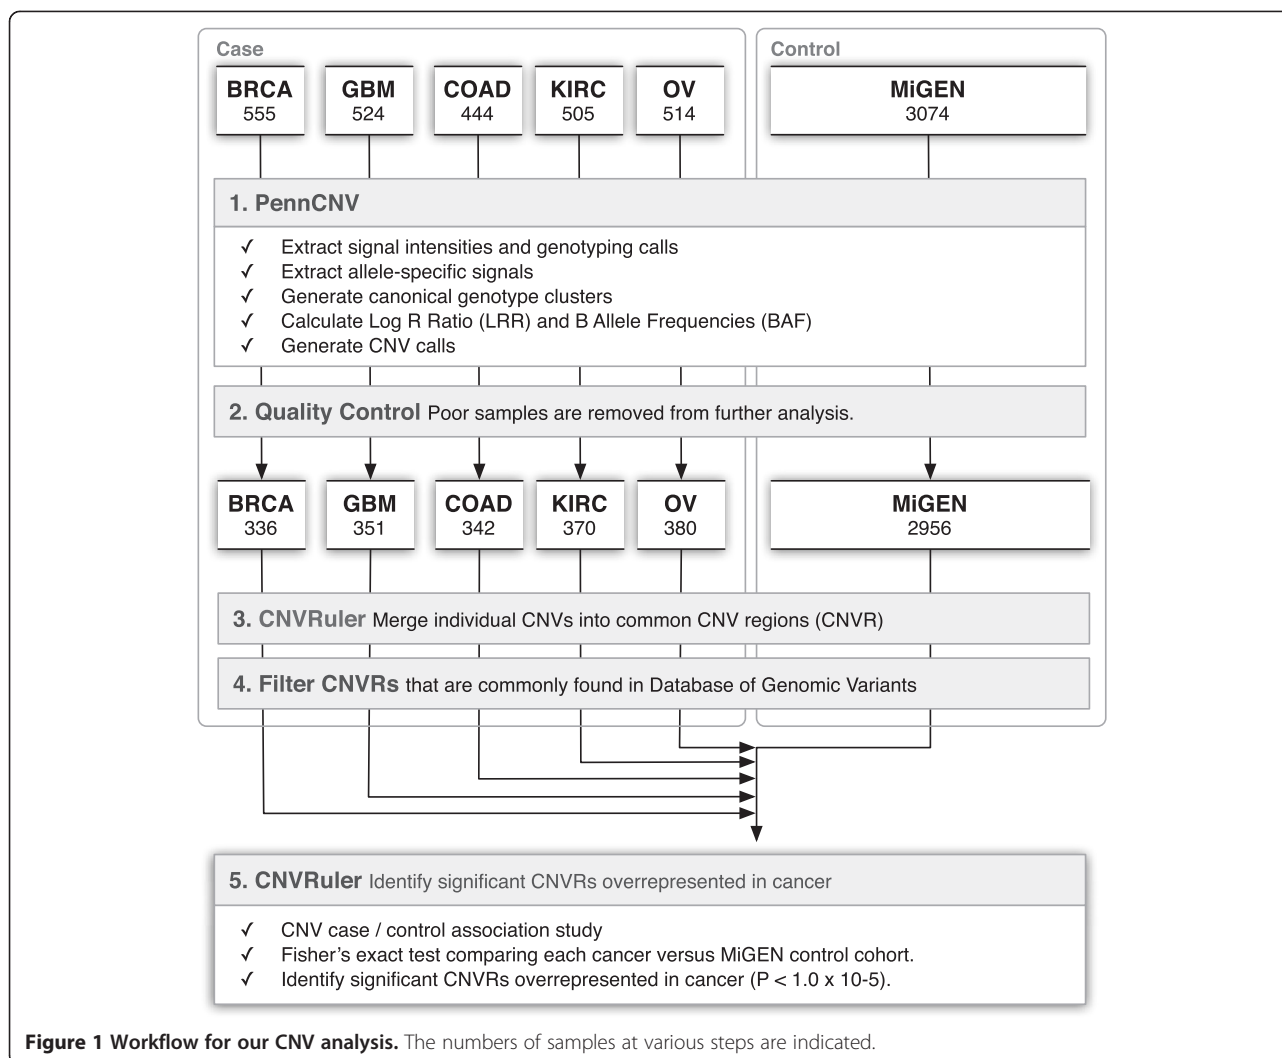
Case

Control

BRCA
555

GBM
524

COAD
444

KIRC
505

OV
514

MiGEN
3074

1. PennCNV

✓ Extract signal intensities and genotyping calls
✓ Extract allele-specific signals
✓ Generate canonical genotype clusters
✓ Calculate Log R Ratio (LRR) and B Allele Frequencies (BAF)
✓ Generate CNV calls

2. Quality Control Poor samples are removed from further analysis.

BRCA
336

GBM
351

COAD
342

KIRC
370

OV
380

MiGEN
2956

3. CNVRuler Merge individual CNVs into common CNV regions (CNVR)

4. Filter CNVRs that are commonly found in Database of Genomic Variants

5. CNVRuler Identify significant CNVRs overrepresented in cancer

✓ CNV case / control association study
✓ Fisher's exact test comparing each cancer versus MiGEN control cohort.
✓ Identify significant CNVRs overrepresented in cancer (P < 1.0 x 10-5).

Figure 1 Workflow for our CNV analysis. The numbers of samples at various steps are indicated.